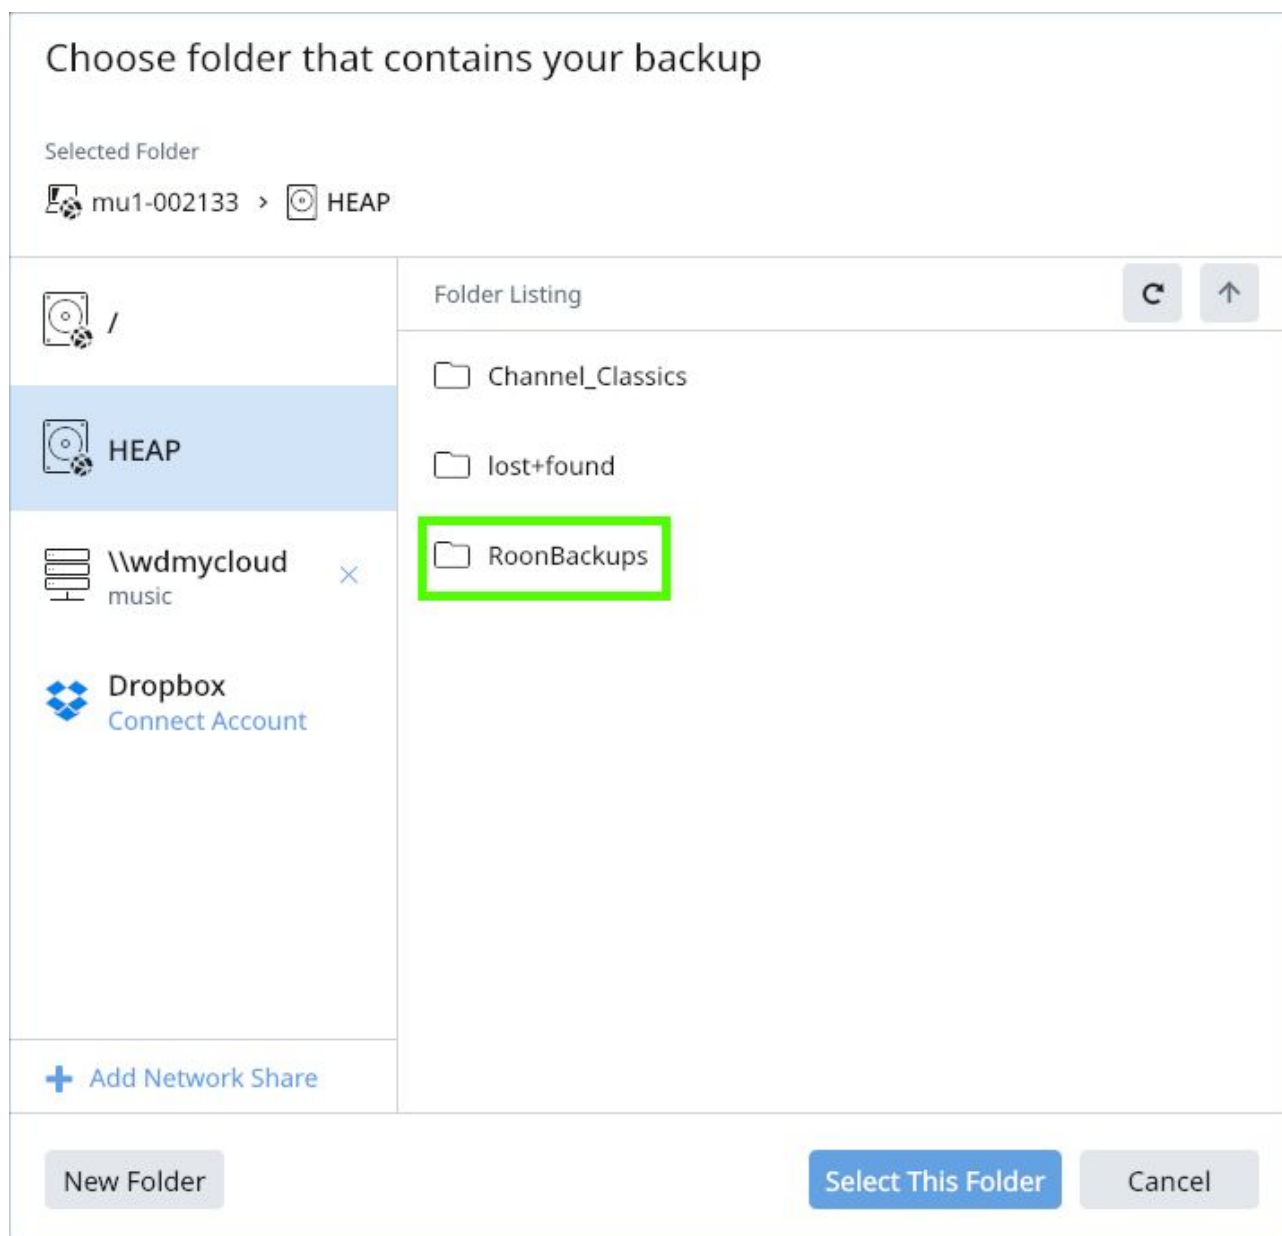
Choose folder that contains your backup

Selected Folder

mu1-002133 › HEAP

/

HEAP

\\wdmycloud
music

Dropbox
Connect Account

Add Network Share

Folder Listing

Channel_Classics

lost+found

RoonBackups

New Folder

Select This Folder

Cancel